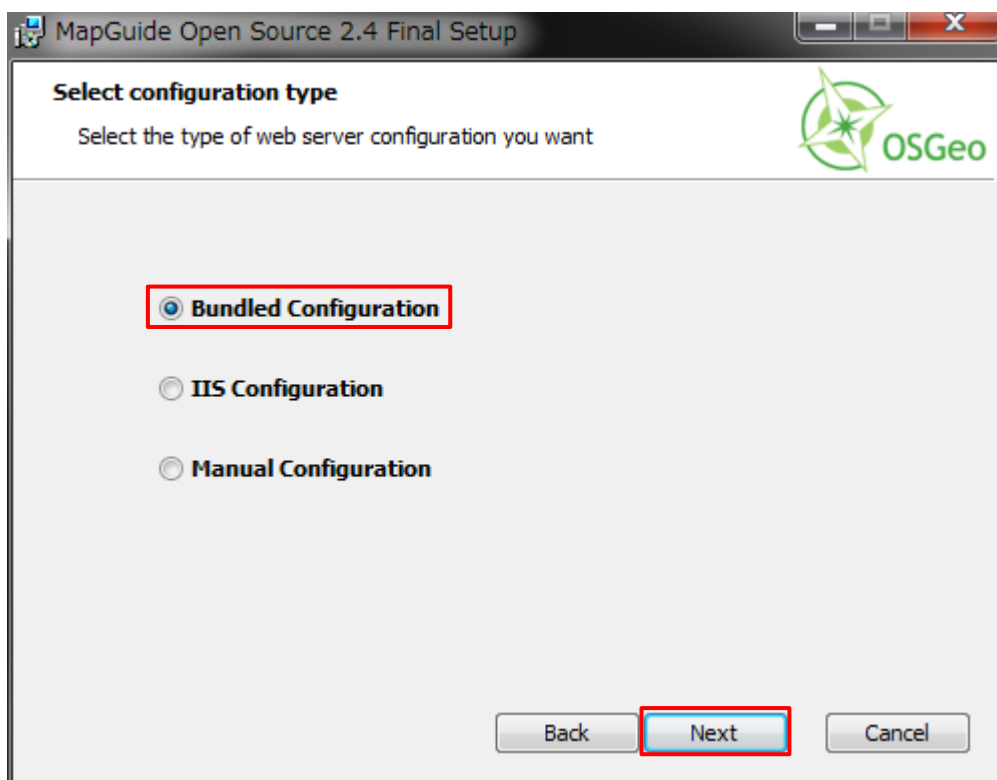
MapGuide Open Source 2.4 Final Setup

Select configuration type

Select the type of web server configuration you want

OSGeo

Bundled Configuration

IIS Configuration

Manual Configuration

Back

Next

Cancel